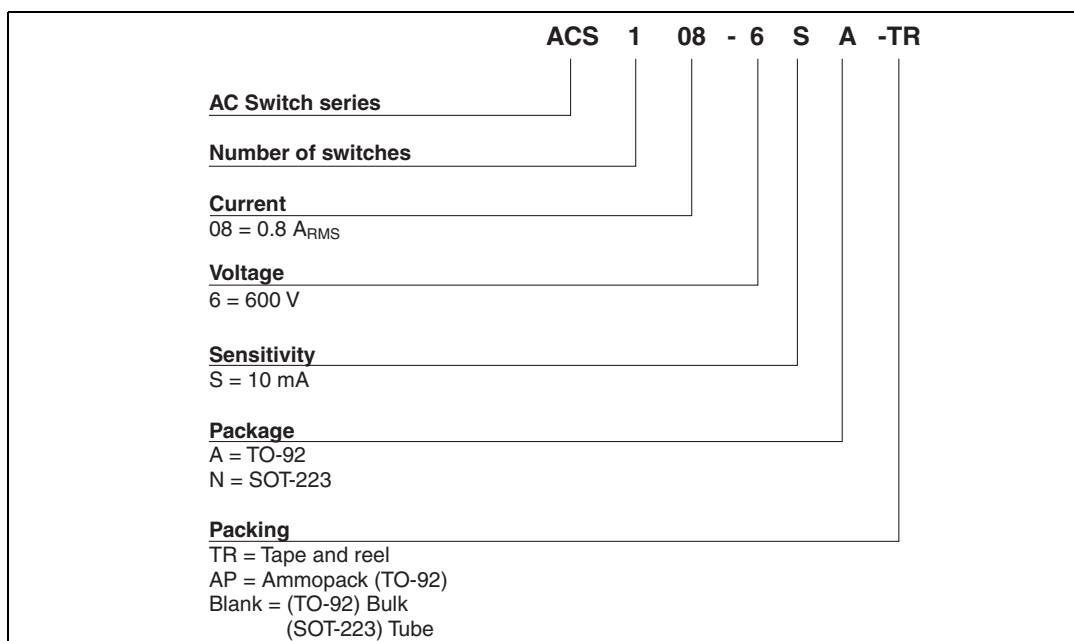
ACS 1 08 - 6 S A -TR

AC Switch series

Number of switches

Current
08 = 0.8 $A_{RMS}$

Voltage
6 = 600 V

Sensitivity
S = 10 mA

Package
A = TO-92
N = SOT-223

Packing
TR = Tape and reel
AP = Ammopack (TO-92)
Blank = (TO-92) Bulk
(SOT-223) Tube